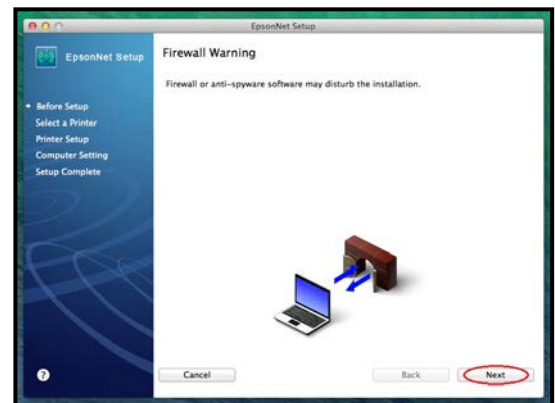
EpsonNet Setup

EpsonNet Setup

Firewall Warning

Firewall or anti-spyware software may disturb the installation.

• Before Setup
Select a Printer
Printer Setup
Computer Setting
Setup Complete

?

Cancel

Back

Next